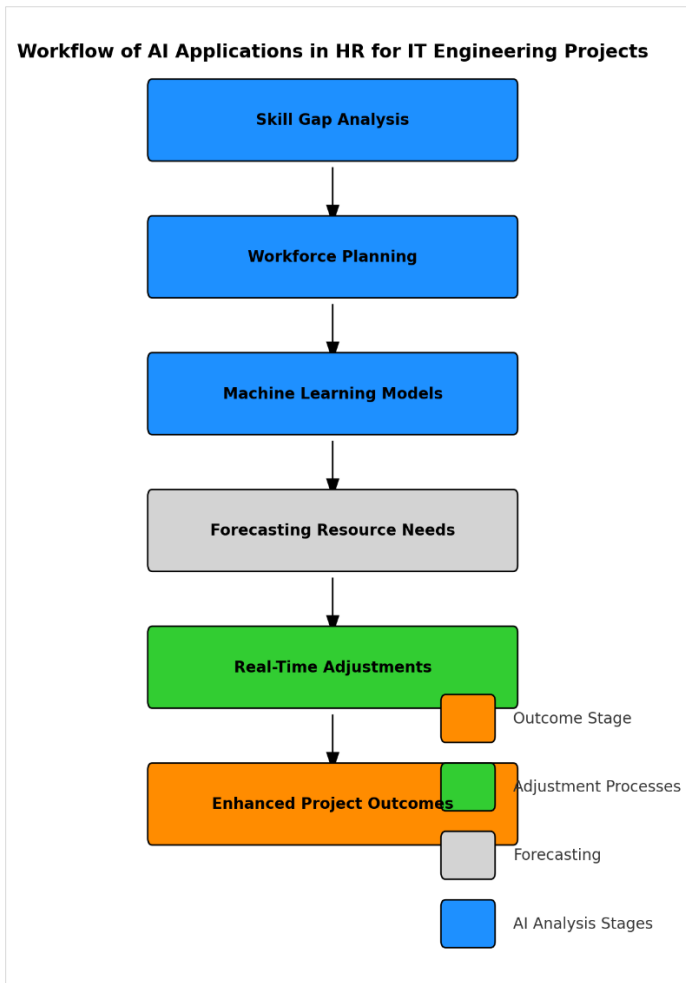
Workflow of AI Applications in HR for IT Engineering Projects

Skill Gap Analysis

Workforce Planning

Machine Learning Models

Forecasting Resource Needs

Real-Time Adjustments

Enhanced Project Outcomes

Outcome Stage

Adjustment Processes

Forecasting

AI Analysis Stages